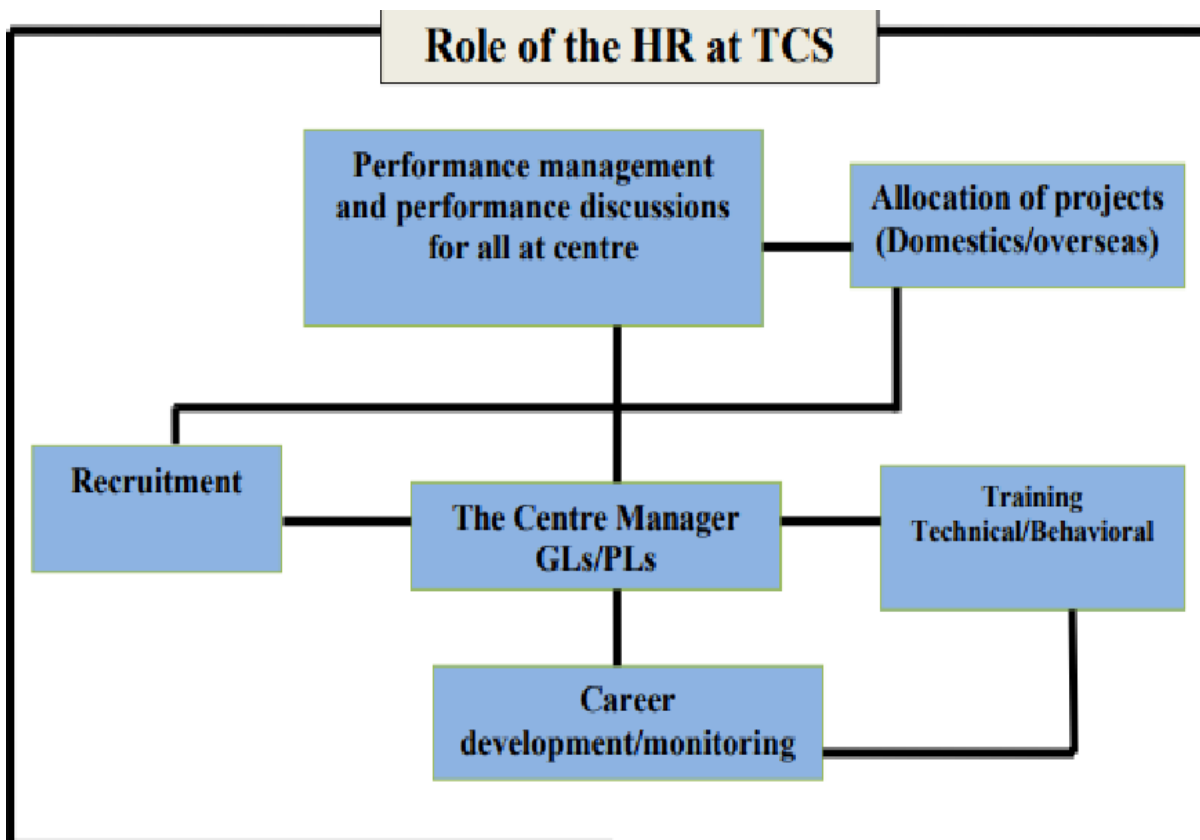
Role of the HR at TCS

Performance management and performance discussions for all at centre

Allocation of projects (Domestics/overseas)

Recruitment

The Centre Manager GLs/PLs

Training Technical/Behavioral

Career development/monitoring